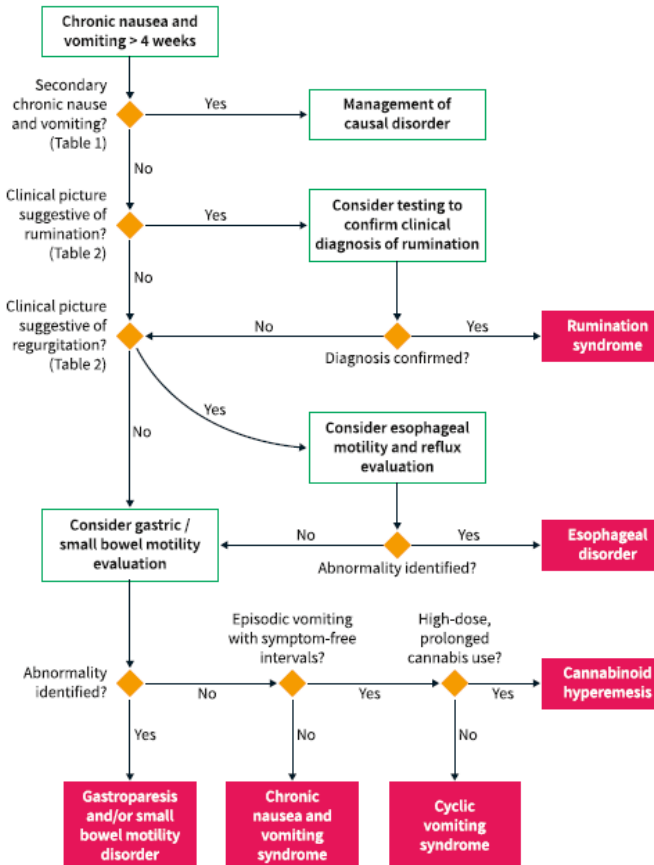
Chronic nausea and vomiting > 4 weeks

Secondary chronic nause and vomiting? (Table 1)

Yes

Management of causal disorder

No

Clinical picture suggestive of rumination? (Table 2)

Yes

Consider testing to confirm clinical diagnosis of rumination

No

Clinical picture suggestive of regurgitation? (Table 2)

No

Yes

Rumination syndrome

Diagnosis confirmed?

Yes

Consider esophageal motility and reflux evaluation

No

Consider gastric / small bowel motility evaluation

No

Yes

Esophageal disorder

Abnormality identified?

Episodic vomiting with symptom-free intervals?

High-dose, prolonged cannabis use?

Abnormality identified?

No

Yes

Yes

Cannabinoid hyperemesis

Yes

No

No

Gastroparesis and/or small bowel motility disorder

Chronic nausea and vomiting syndrome

Cyclic vomiting syndrome